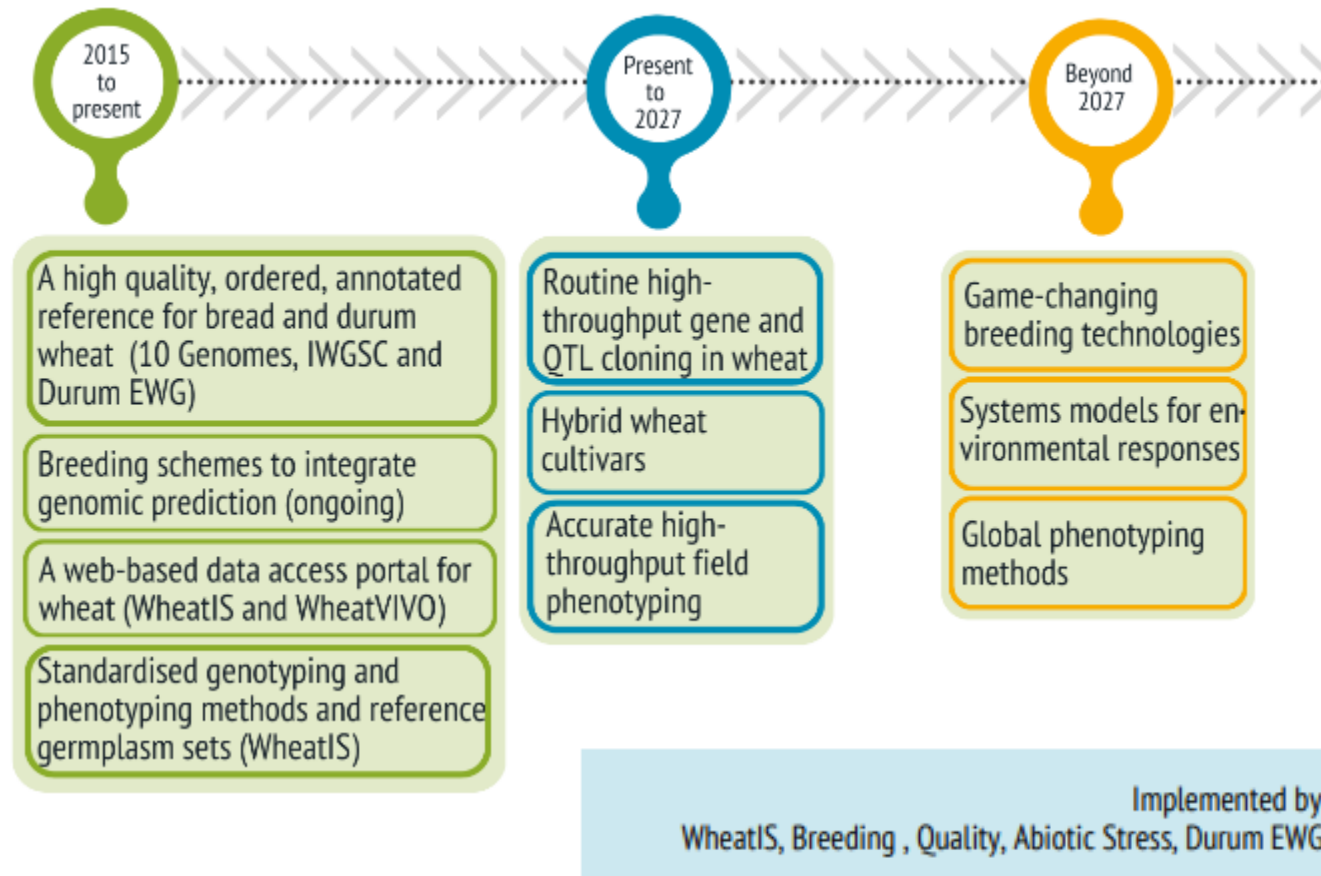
2015 to present

Present to 2027

Beyond 2027

A high quality, ordered, annotated reference for bread and durum wheat (10 Genomes, IWGSC and Durum EWG)

Breeding schemes to integrate genomic prediction (ongoing)

A web-based data access portal for wheat (WheatIS and WheatVIVO)

Standardised genotyping and phenotyping methods and reference germplasm sets (WheatIS)

Routine high-throughput gene and QTL cloning in wheat

Hybrid wheat cultivars

Accurate high-throughput field phenotyping

Game-changing breeding technologies

Systems models for environmental responses

Global phenotyping methods

Implemented by
WheatIS, Breeding , Quality, Abiotic Stress, Durum EWG